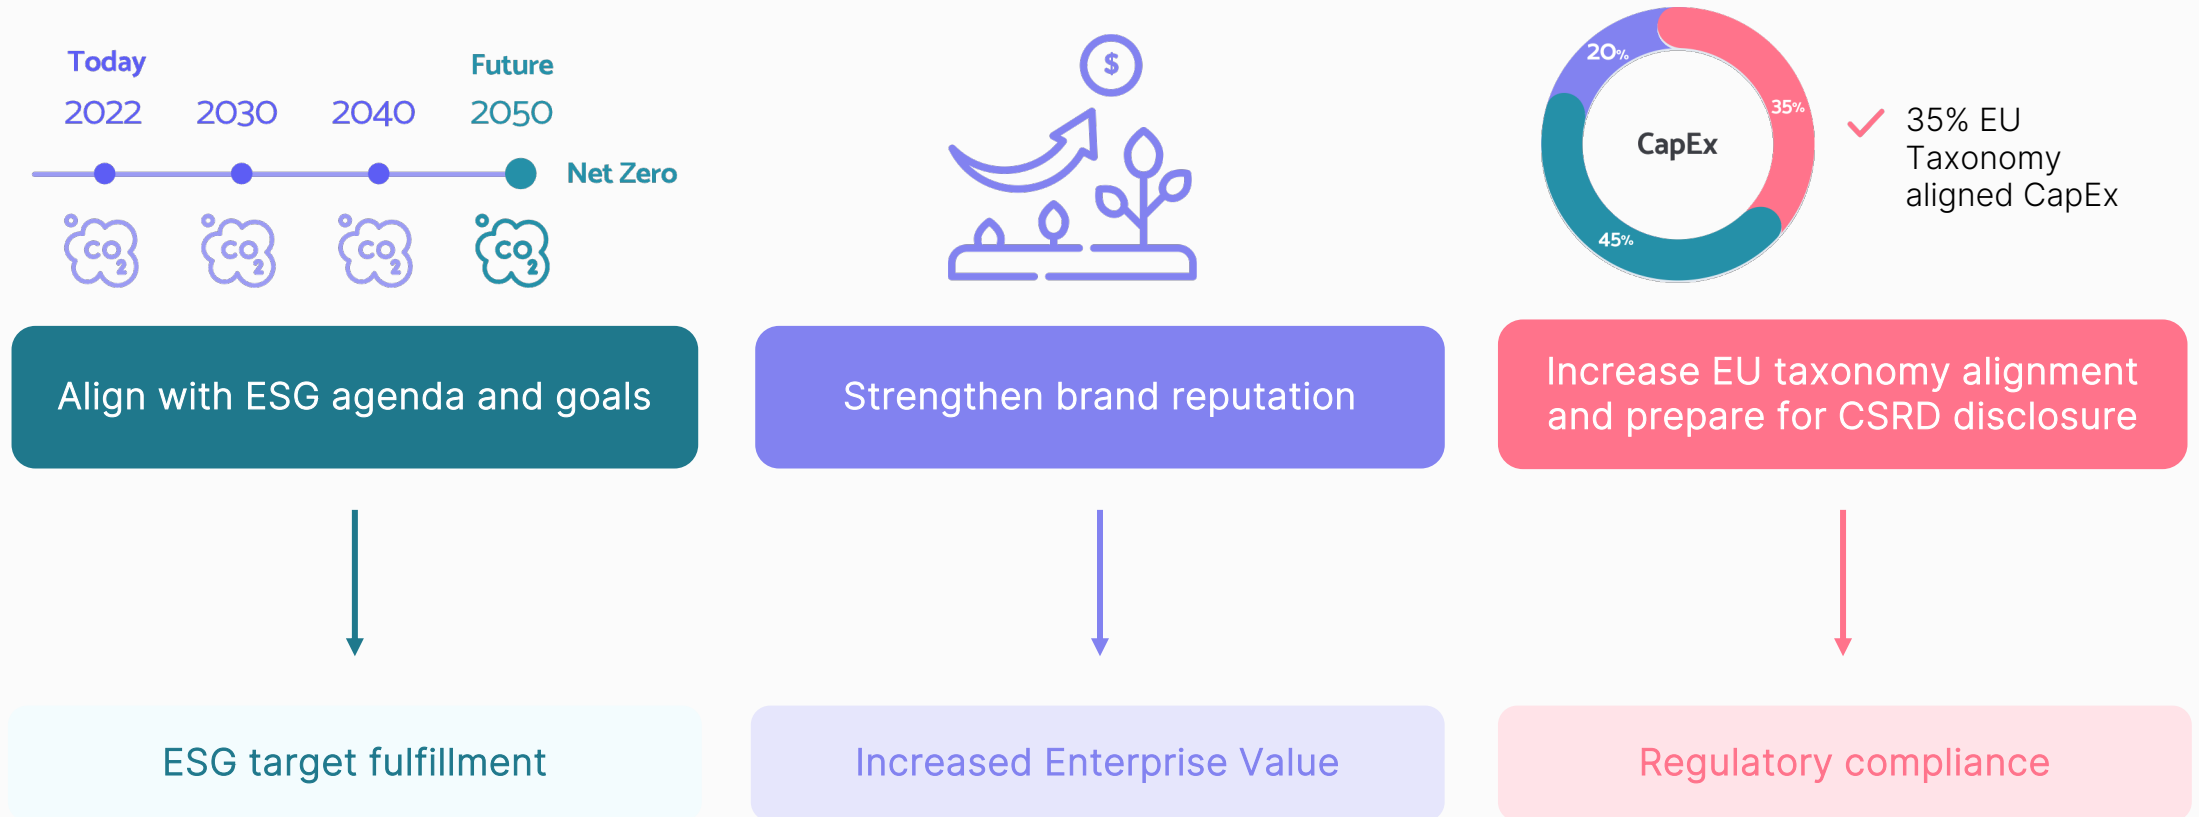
Today

Future

2022 2030 2040 2050

Net Zero

$CO_2$ $CO_2$ $CO_2$ $CO_2$

$

20%

35%

45%

CapEx

35% EU Taxonomy aligned CapEx

Align with ESG agenda and goals

Strengthen brand reputation

Increase EU taxonomy alignment and prepare for CSRD disclosure

ESG target fulfillment

Increased Enterprise Value

Regulatory compliance